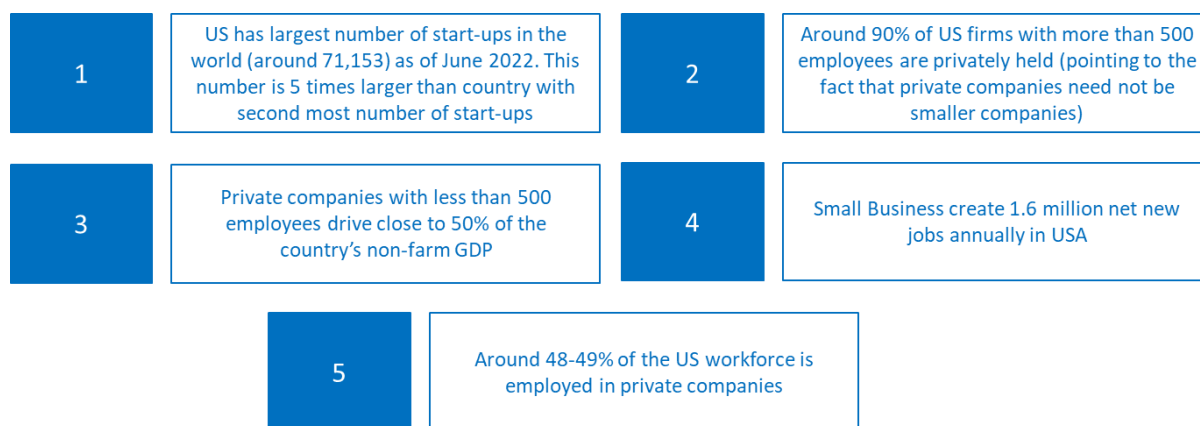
1

US has largest number of start-ups in the world (around 71,153) as of June 2022. This number is 5 times larger than country with second most number of start-ups

2

Around 90% of US firms with more than 500 employees are privately held (pointing to the fact that private companies need not be smaller companies)

3

Private companies with less than 500 employees drive close to 50% of the country's non-farm GDP

4

Small Business create 1.6 million net new jobs annually in USA

5

Around 48-49% of the US workforce is employed in private companies